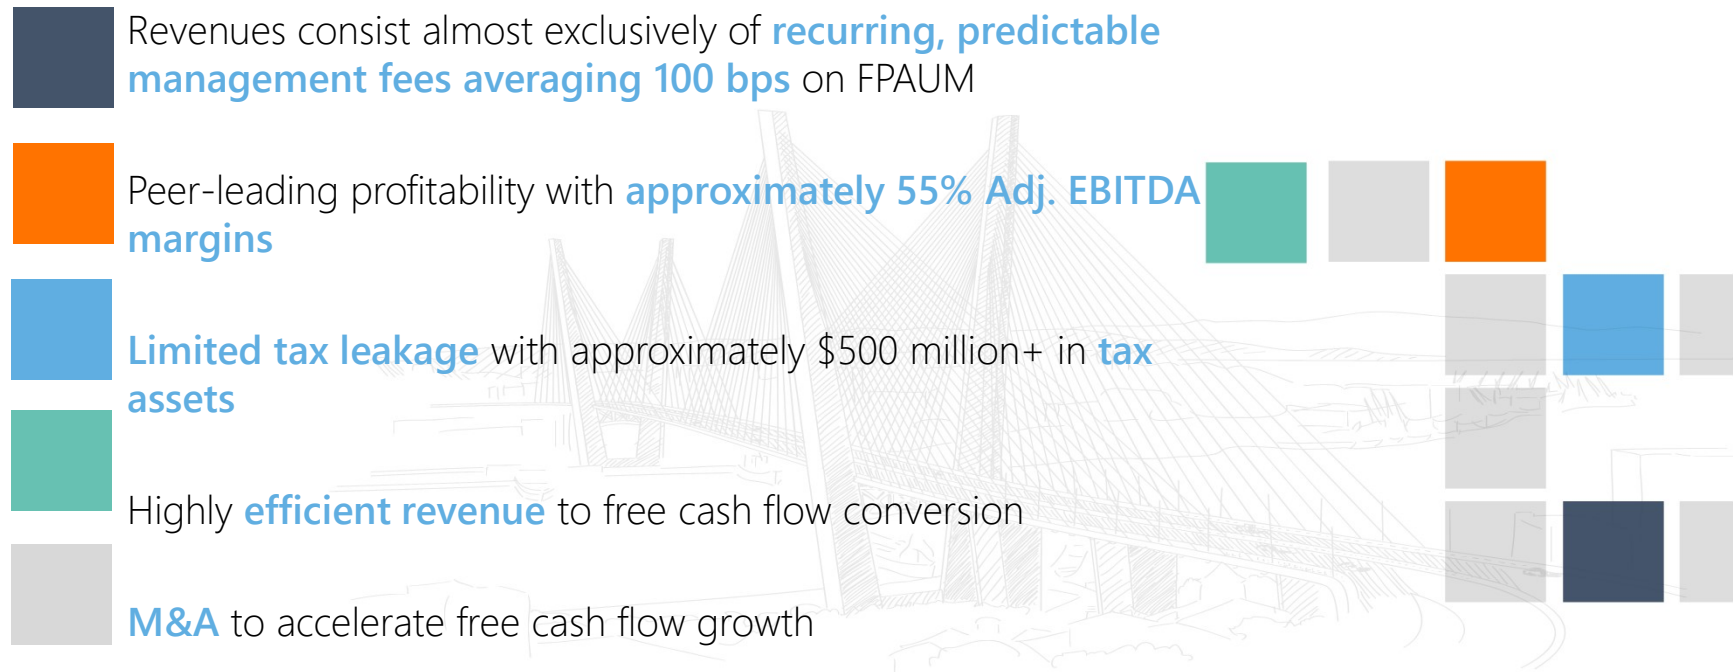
Revenues consist almost exclusively of recurring, predictable management fees averaging 100 bps on FPAUM

Peer-leading profitability with approximately 55% Adj. EBITDA margins

Limited tax leakage with approximately \$500 million+ in tax assets

Highly efficient revenue to free cash flow conversion

M&A to accelerate free cash flow growth